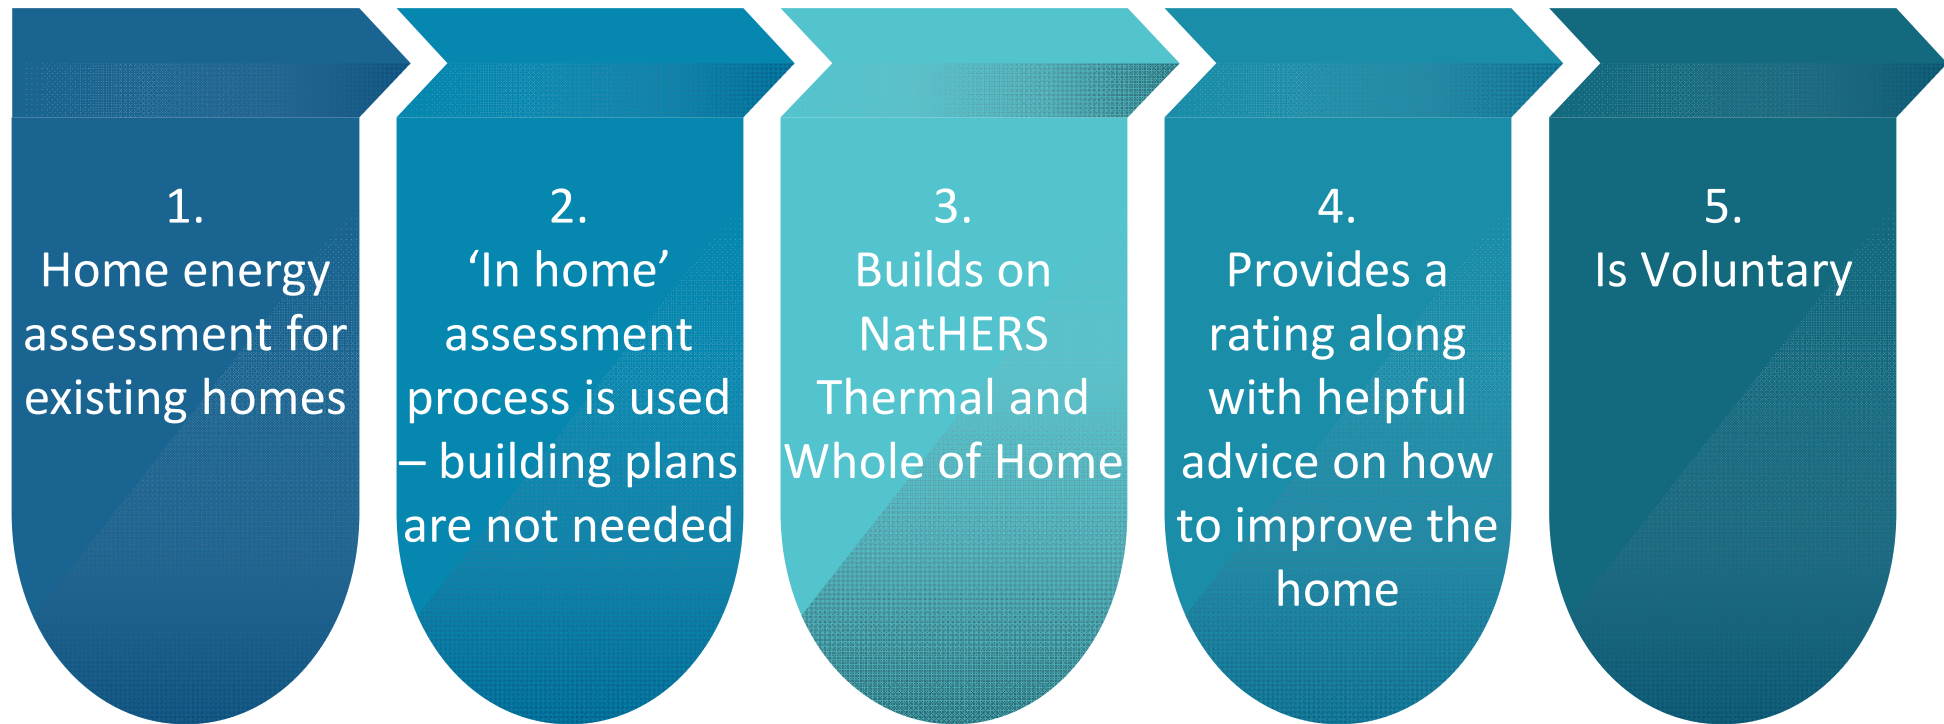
1.
Home energy assessment for existing homes

2.
‘In home’ assessment process is used – building plans are not needed

3.
Builds on NatHERS Thermal and Whole of Home

4.
Provides a rating along with helpful advice on how to improve the home

5.
Is Voluntary